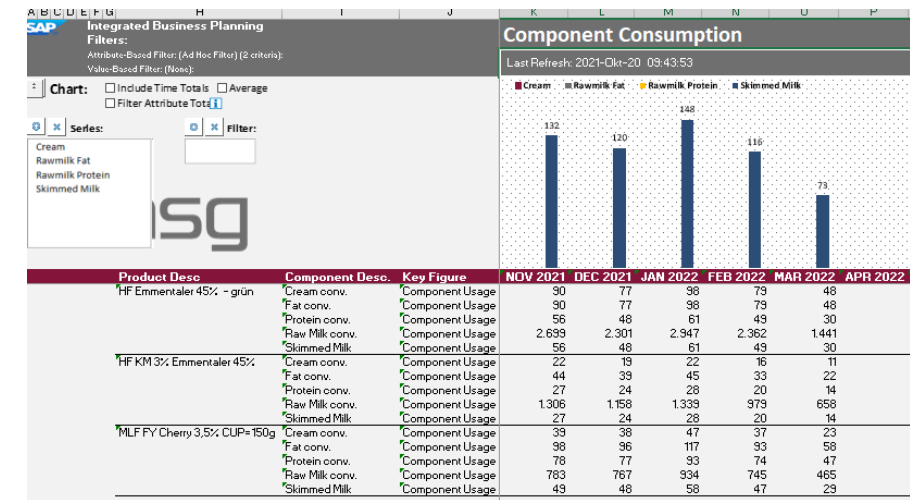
A B C D E F G H I J K L M N O P

SAP Integrated Business Planning
Filters:
Attribute-Based Filter: (Ad Hoc Filter) (2 criteria);
Value-Based Filter: (None);

Chart: Include Time Totals Average
Filter Attribute Totals

Series:
Cream
Rawmilk Fat
Rawmilk Protein
Skimmed Milk

Filter:

asg

Component Consumption
Last Refresh: 2021-Okt-20 09:43:53

Cream Rawmilk Fat Rawmilk Protein Skimmed Milk

132 120 148 116 73

| Product Desc | Component Desc. | Key Figure | NOV 2021 | DEC 2021 | JAN 2022 | FEB 2022 | MAR 2022 | APR 2022 |
|---|---|---|---|---|---|---|---|---|
| HF Emmentaler 45% - grün | Cream conv. | Component Usage | 90 | 77 | 98 | 79 | 48 | |
| | Fat conv. | Component Usage | 90 | 77 | 98 | 79 | 48 | |
| | Protein conv. | Component Usage | 56 | 48 | 61 | 49 | 30 | |
| | Raw Milk conv. | Component Usage | 2.699 | 2.301 | 2.947 | 2.362 | 1.441 | |
| | Skimmed Milk | Component Usage | 56 | 48 | 61 | 49 | 30 | |
| HF KM 3% Emmentaler 45% | Cream conv. | Component Usage | 22 | 19 | 22 | 16 | 11 | |
| | Fat conv. | Component Usage | 44 | 39 | 45 | 33 | 22 | |
| | Protein conv. | Component Usage | 27 | 24 | 28 | 20 | 14 | |
| | Raw Milk conv. | Component Usage | 1.306 | 1.158 | 1.339 | 979 | 658 | |
| | Skimmed Milk | Component Usage | 27 | 24 | 28 | 20 | 14 | |
| MLF FY Cherry 3,5% CUP=150g | Cream conv. | Component Usage | 39 | 38 | 47 | 37 | 23 | |
| | Fat conv. | Component Usage | 98 | 96 | 117 | 93 | 58 | |
| | Protein conv. | Component Usage | 78 | 77 | 93 | 74 | 47 | |
| | Raw Milk conv. | Component Usage | 783 | 767 | 934 | 745 | 465 | |
| | Skimmed Milk | Component Usage | 49 | 48 | 58 | 47 | 29 | |